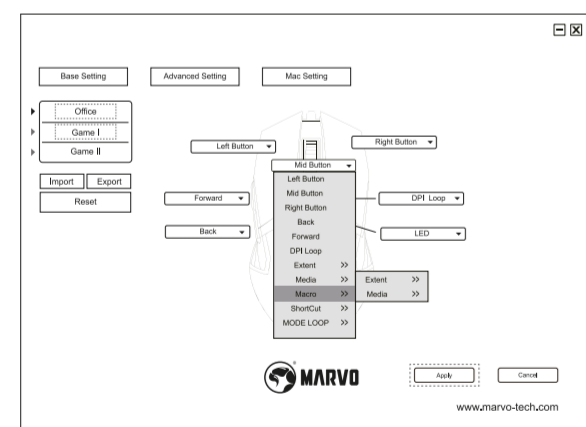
Base Setting
Advanced Setting
Mac Setting

Office
Game I
Game II

Import
Export
Reset

Left Button
Right Button
Mid Button
Forward
DPI Loop
Back
LED

Left Button
Mid Button
Right Button
Back
Forward
DPI Loop
Extent >>
Media >>
Macro >>
ShortCut >>
MODE LOOP >>

Extent >>
Media >>

MARVO
Apply
Cancel
www.marvo-tech.com